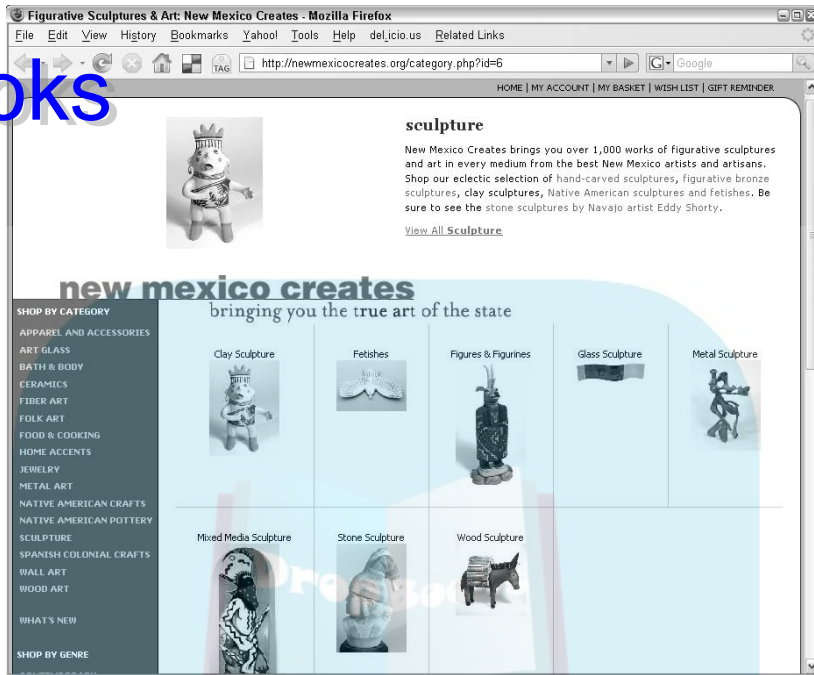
Figurative Sculptures & Art: New Mexico Creates - Mozilla Firefox

File Edit View History Bookmarks Yahoo! Tools Help del.icio.us Related Links

http://newmexicocreates.org/category.php?id=6

Google

oks

HOME | MY ACCOUNT | MY BASKET | WISH LIST | GIFT REMINDER

sculpture

New Mexico Creates brings you over 1,000 works of figurative sculptures and art in every medium from the best New Mexico artists and artisans. Shop our eclectic selection of hand-carved sculptures, figurative bronze sculptures, clay sculptures, Native American sculptures and fetishes. Be sure to see the stone sculptures by Navajo artist Eddy Shorty.

View All Sculpture

new mexico creates
bringing you the true art of the state

SHOP BY CATEGORY
APPAREL AND ACCESSORIES
ART GLASS
BATH & BODY
CERAMICS
FIBER ART
FOLK ART
FOOD & COOKING
HOME ACCENTS
JEWELRY
METAL ART
NATIVE AMERICAN CRAFTS
NATIVE AMERICAN POTTERY
SCULPTURE
SPANISH COLONIAL CRAFTS
WALL ART
WOOD ART

WHAT'S NEW

SHOP BY GENRE

Clay Sculpture
Fetishes
Figures & Figurines
Glass Sculpture
Metal Sculpture

Mixed Media Sculpture
Stone Sculpture
Wood Sculpture